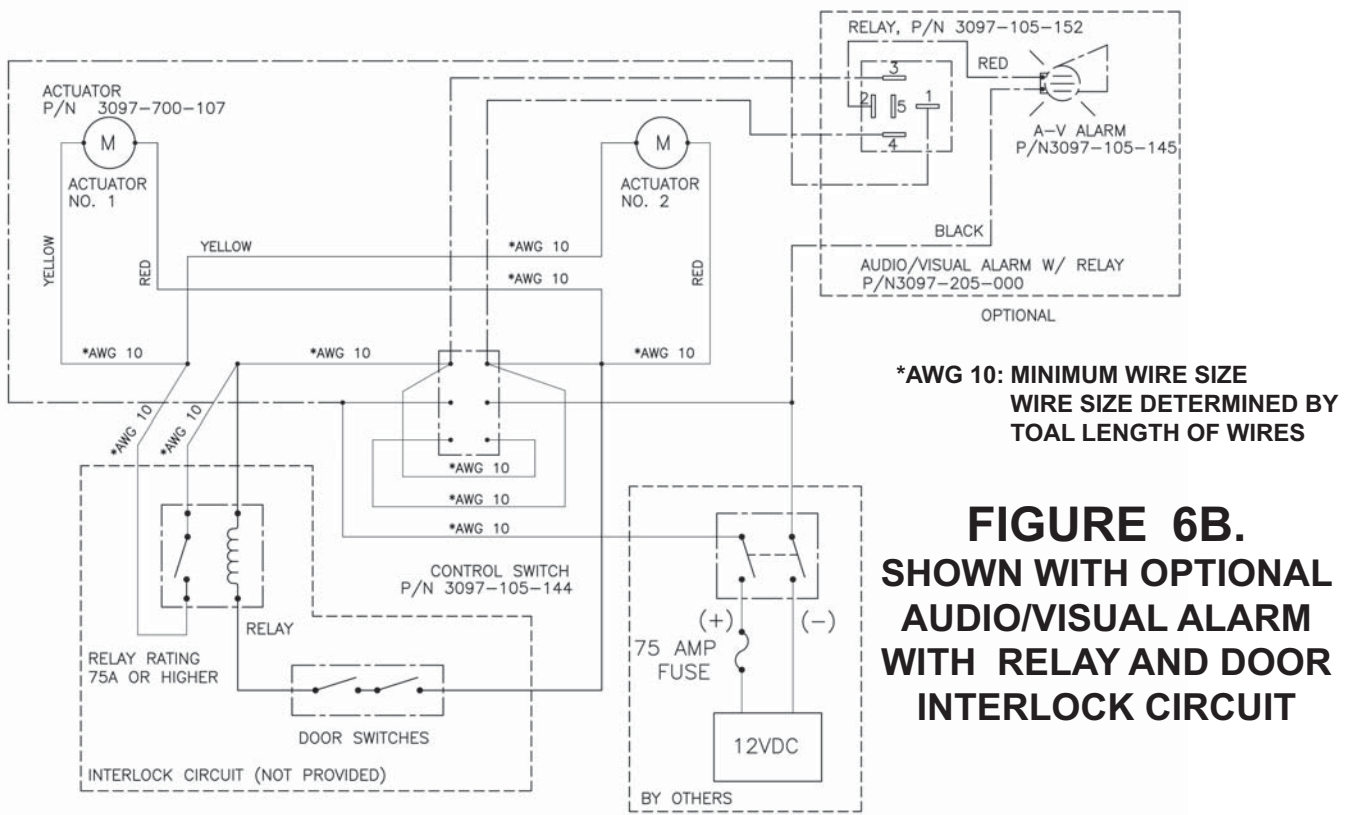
RELAY, P/N 3097-105-152

3
2
5
1
4

RED

A-V ALARM
P/N3097-105-145

ACTUATOR
P/N 3097-700-107

M

ACTUATOR
NO. 1

M

ACTUATOR
NO. 2

BLACK

AUDIO/VISUAL ALARM W/ RELAY
P/N3097-205-000

OPTIONAL

YELLOW

YELLOW

RED

*AWG 10

*AWG 10

RED

*AWG 10

*AWG 10

*AWG 10

*AWG 10: MINIMUM WIRE SIZE
WIRE SIZE DETERMINED BY
TOAL LENGTH OF WIRES

*AWG 10

*AWG 10

*AWG 10

*AWG 10

*AWG 10

FIGURE 6B.
SHOWN WITH OPTIONAL
AUDIO/VISUAL ALARM
WITH RELAY AND DOOR
INTERLOCK CIRCUIT

CONTROL SWITCH
P/N 3097-105-144

RELAY

(+)

(−)

75 AMP
FUSE

RELAY RATING
75A OR HIGHER

DOOR SWITCHES

12VDC

INTERLOCK CIRCUIT (NOT PROVIDED)

BY OTHERS